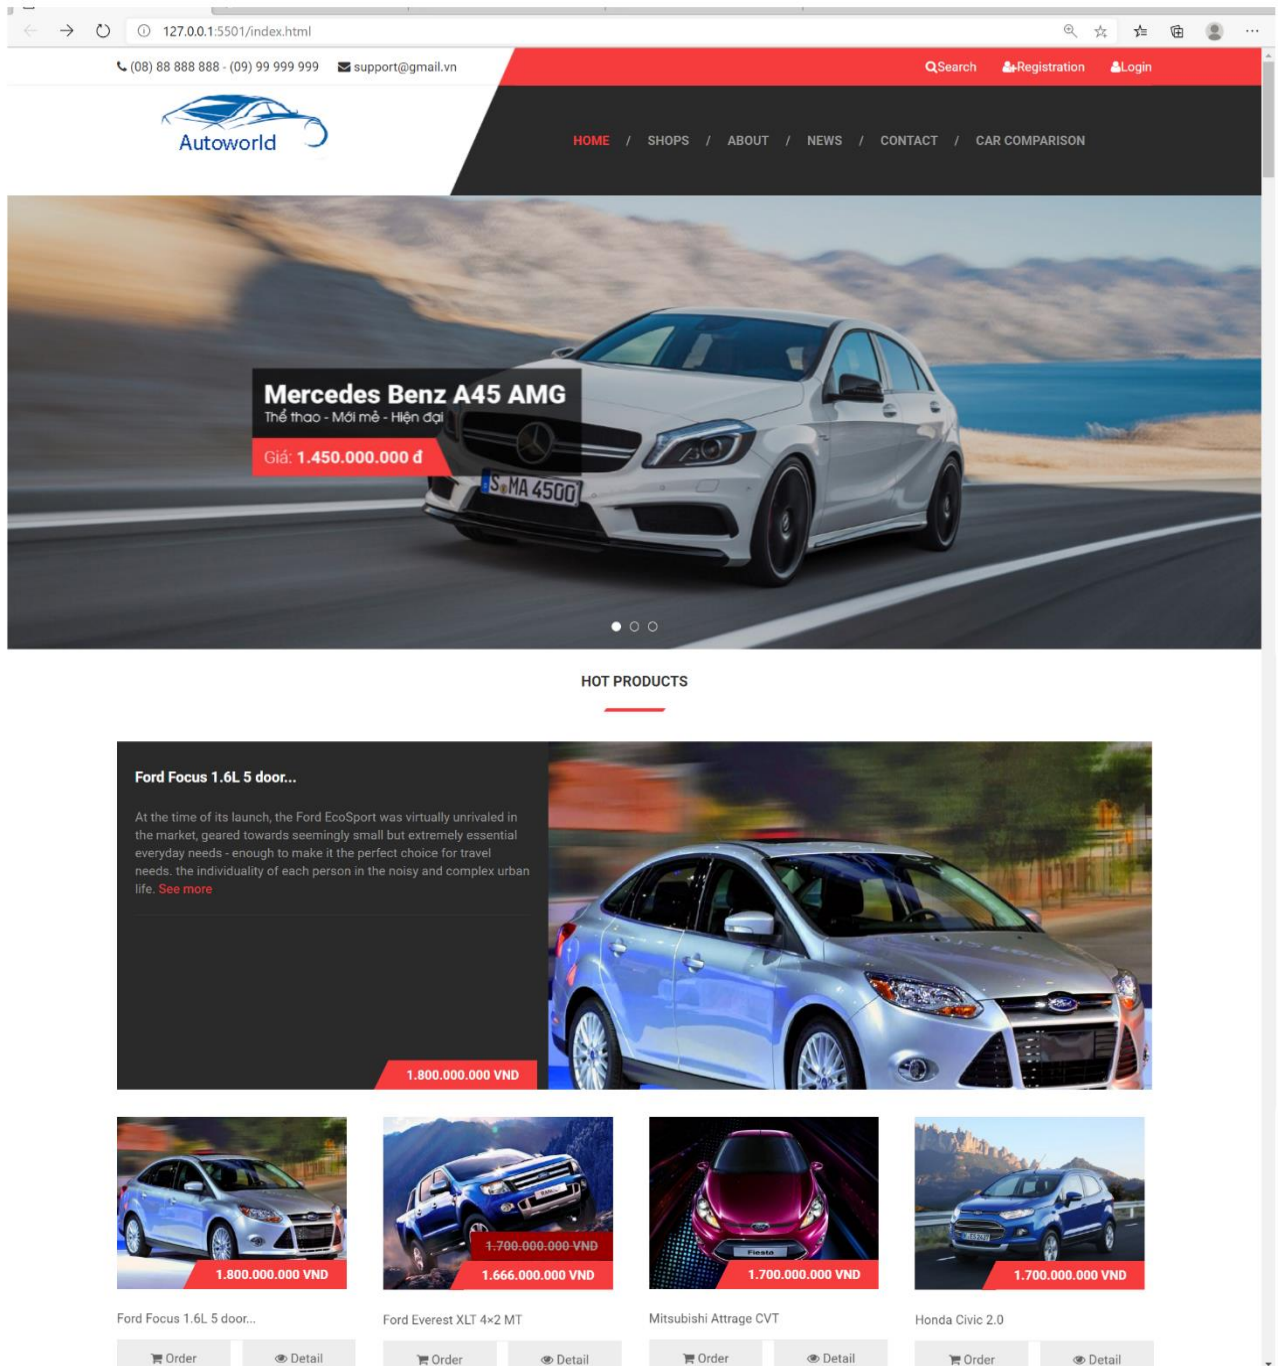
127.0.0.1:5501/index.html

(08) 88 888 888 - (09) 99 999 999 support@gmail.vn

Search Registration Login

Autoworld

HOME / SHOPS / ABOUT / NEWS / CONTACT / CAR COMPARISON

Mercedes Benz A45 AMG
Thể thao - Mới mẻ - Hiện đại
Giá: 1.450.000.000 đ

S MA 4500

HOT PRODUCTS

Ford Focus 1.6L 5 door...

At the time of its launch, the Ford EcoSport was virtually unrivaled in the market, geared towards seemingly small but extremely essential everyday needs - enough to make it the perfect choice for travel needs. the individuality of each person in the noisy and complex urban life. See more

1.800.000.000 VND

1.800.000.000 VND
Ford Focus 1.6L 5 door...
Order Detail

1.700.000.000 VND
1.666.000.000 VND
Ford Everest XLT 4×2 MT
Order Detail

1.700.000.000 VND
Mitsubishi Attrage CVT
Order Detail

1.700.000.000 VND
Honda Civic 2.0
Order Detail